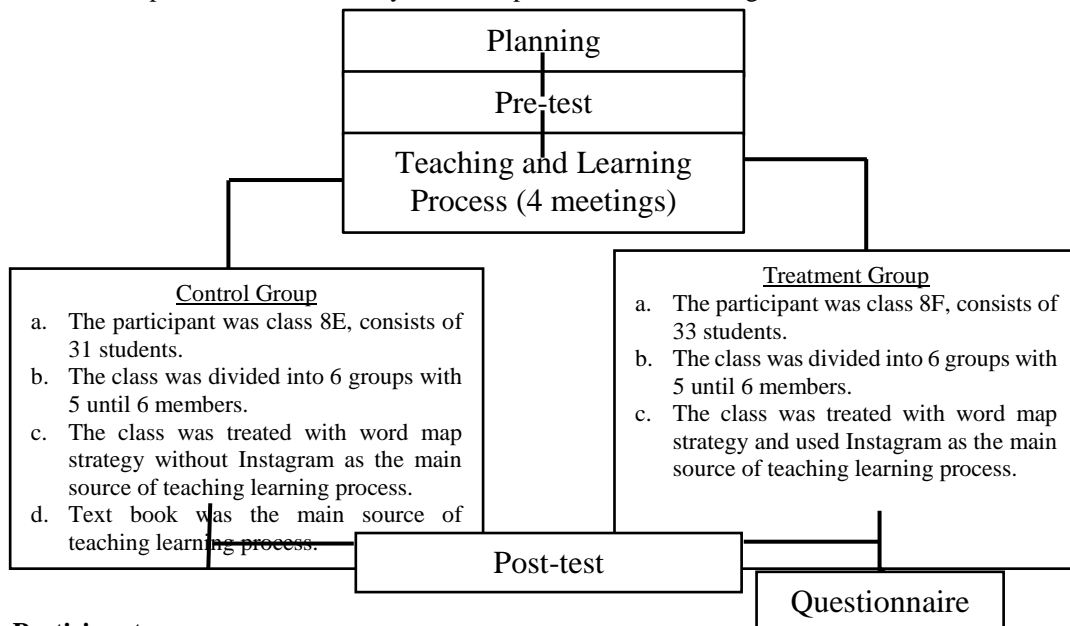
Planning

Pre-test

Teaching and Learning Process (4 meetings)

Control Group
a. The participant was class 8E, consists of 31 students.
b. The class was divided into 6 groups with 5 until 6 members.
c. The class was treated with word map strategy without Instagram as the main source of teaching learning process.
d. Text book was the main source of teaching learning process.

Treatment Group
a. The participant was class 8F, consists of 33 students.
b. The class was divided into 6 groups with 5 until 6 members.
c. The class was treated with word map strategy and used Instagram as the main source of teaching learning process.

Post-test

Questionnaire